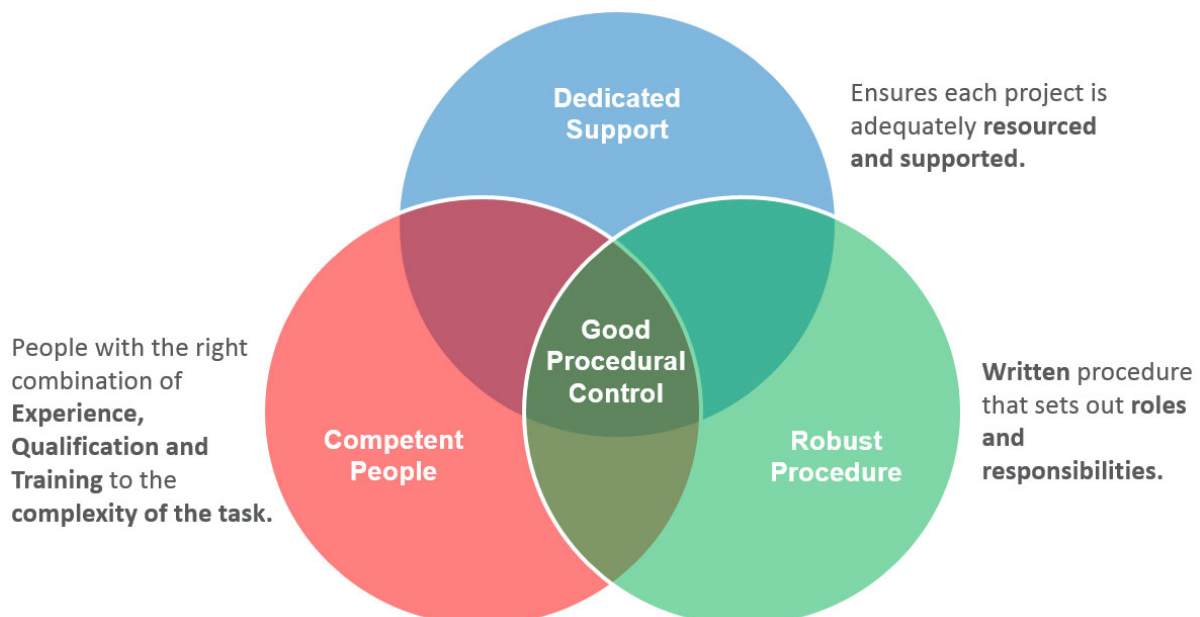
Dedicated Support

Ensures each project is adequately resourced and supported.

People with the right combination of Experience, Qualification and Training to the complexity of the task.

Good Procedural Control

Written procedure that sets out roles and responsibilities.

Competent People

Robust Procedure